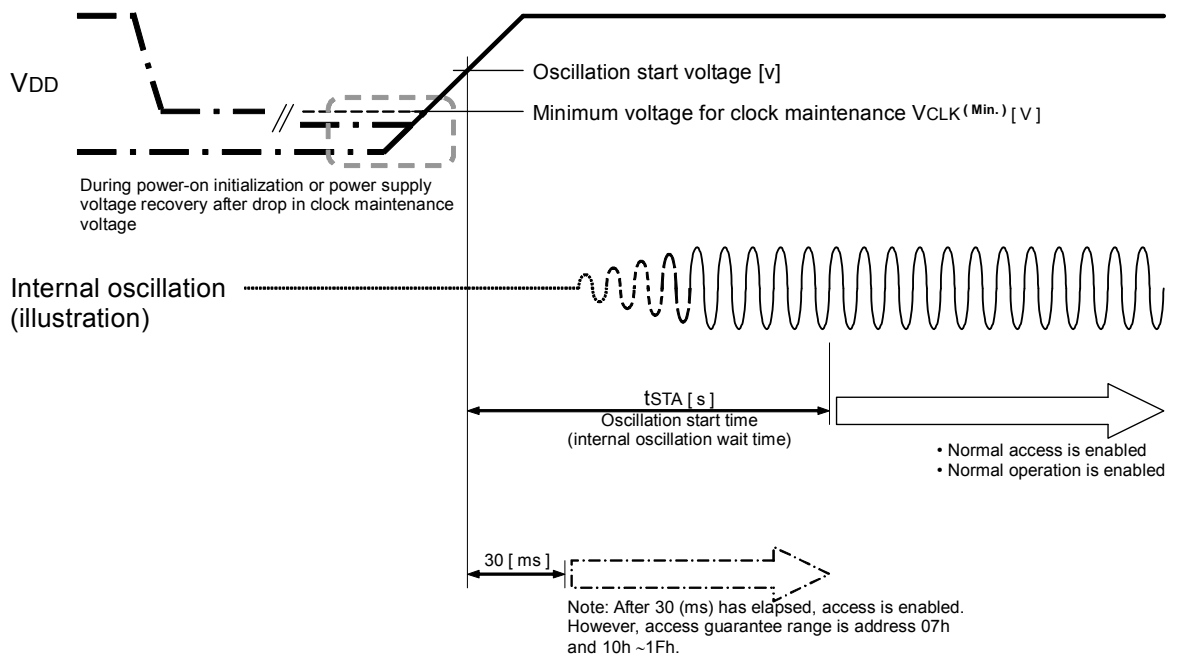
VDD

Oscillation start voltage [v]

Minimum voltage for clock maintenance VCLK$^{(Min.)}$ [ V ]

During power-on initialization or power supply voltage recovery after drop in clock maintenance voltage

Internal oscillation (illustration)

tSTA [ s ]
Oscillation start time
(internal oscillation wait time)

• Normal access is enabled
• Normal operation is enabled

30 [ ms ]

Note: After 30 (ms) has elapsed, access is enabled. However, access guarantee range is address 07h and 10h ~1Fh.